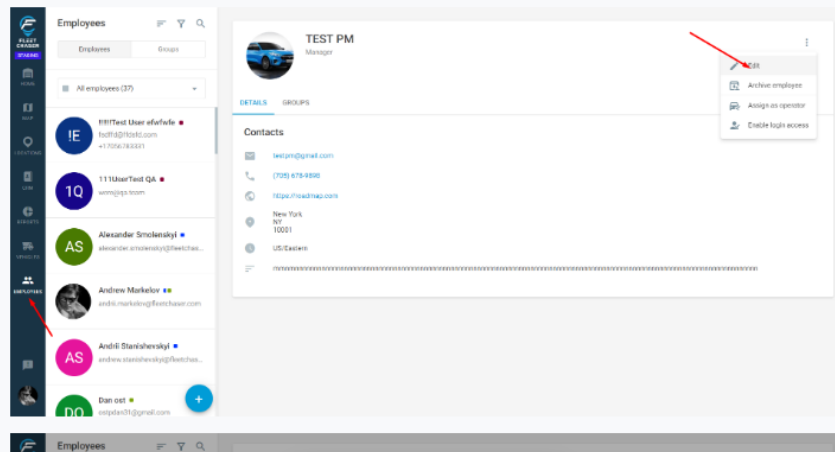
FLEET CHASER
STAGING
HOME
MAP
LOCATIONS
JOBS
REPORTS
VEHICLES
EMPLOYEES

Employees

Employees Groups

All employees (37)

!E !!!!!Test User efwfwfe
fsdffd@fdsfd.com
+17056783331

1Q 111UserTest QA
wwrw@qa.tcom

AS Alexander Smolenskyi
alexander.smolenskyi@fleetchas...

Andrew Markelov
andrii.markelov@fleetchase.com

AS Andrii Stanishevskyi
andrew.stanishevskyi@fleetchas...

DO Dan ost
ostpdax31@gmail.com

+

TEST PM
Manager

DETAILS GROUPS

Contacts

testpm@gmail.com

(705) 678-9898

https://roadmap.com

New York
NY
10001

US/Eastern

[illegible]

Edit
Archive employee
Assign as operator
Enable login access

Employees